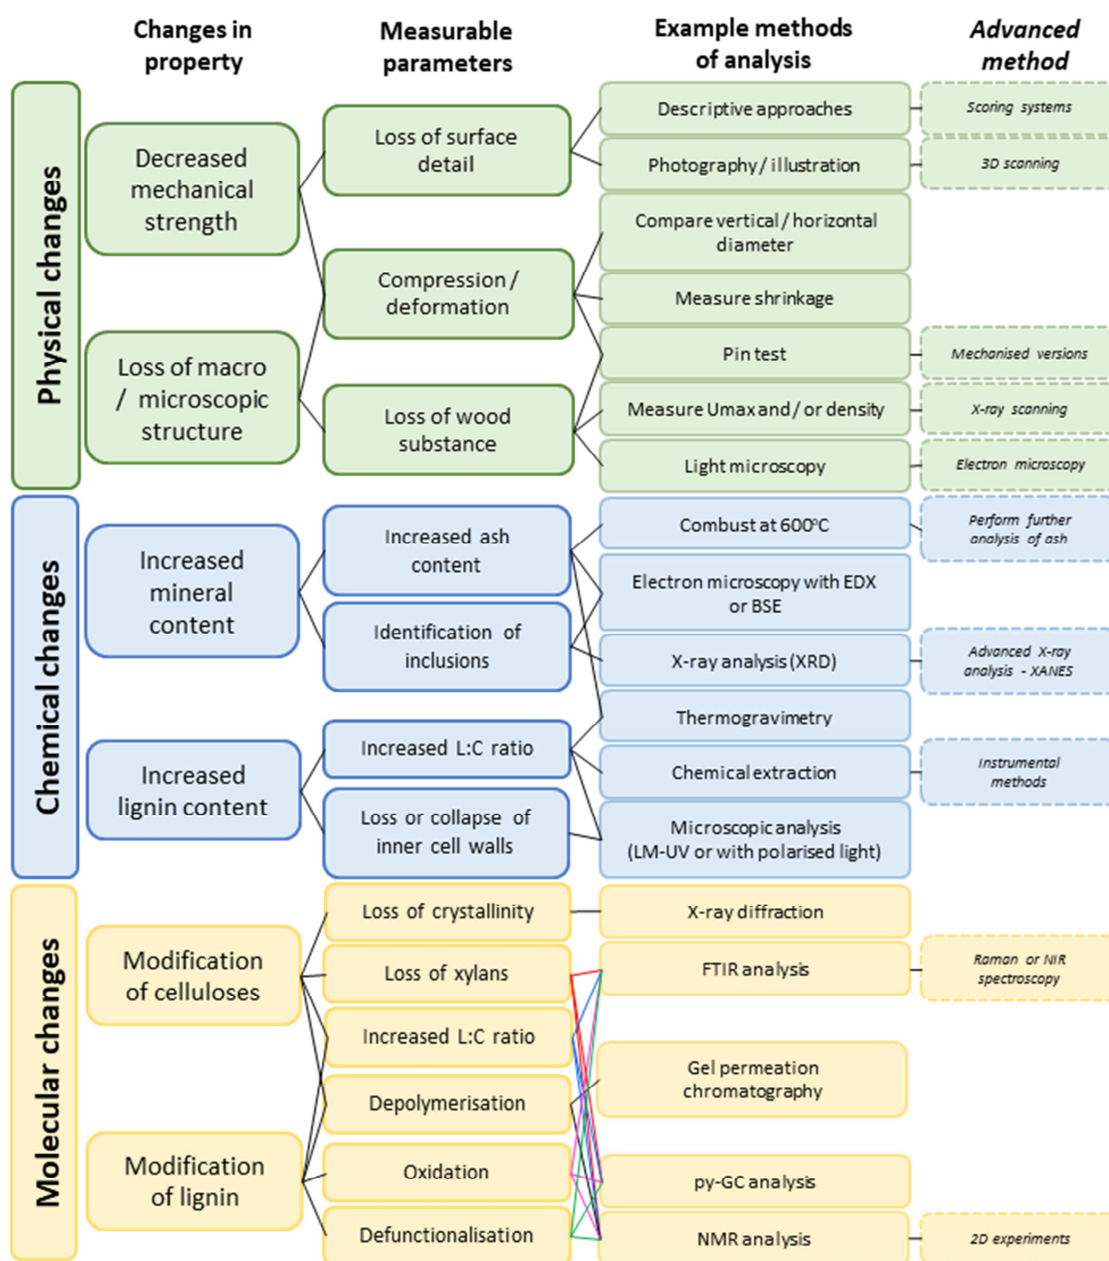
Changes in property

Measurable parameters

Example methods of analysis

Advanced method

Physical changes

Decreased mechanical strength

Loss of macro / microscopic structure

Loss of surface detail

Compression / deformation

Loss of wood substance

Descriptive approaches

Scoring systems

Photography / illustration

3D scanning

Compare vertical / horizontal diameter

Measure shrinkage

Pin test

Mechanised versions

Measure Umax and / or density

X-ray scanning

Light microscopy

Electron microscopy

Chemical changes

Increased mineral content

Increased lignin content

Increased ash content

Identification of inclusions

Increased L:C ratio

Loss or collapse of inner cell walls

Combust at 600ºC

Perform further analysis of ash

Electron microscopy with EDX or BSE

X-ray analysis (XRD)

Advanced X-ray analysis - XANES

Thermogravimetry

Chemical extraction

Instrumental methods

Microscopic analysis (LM-UV or with polarised light)

Molecular changes

Modification of celluloses

Modification of lignin

Loss of crystallinity

Loss of xylans

Increased L:C ratio

Depolymerisation

Oxidation

Defunctionalisation

X-ray diffraction

FTIR analysis

Raman or NIR spectroscopy

Gel permeation chromatography

py-GC analysis

NMR analysis

2D experiments